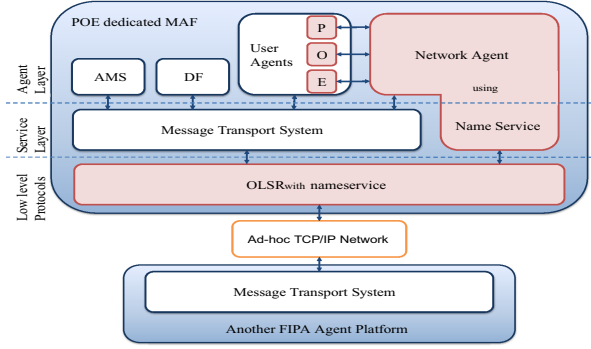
POE dedicated MAF

Agent Layer

AMS

DF

User Agents

P

O

E

Network Agent

using

Name Service

Service Layer

Message Transport System

Low level Protocols

OLSRwith nameservice

Ad-hoc TCP/IP Network

Message Transport System

Another FIPA Agent Platform